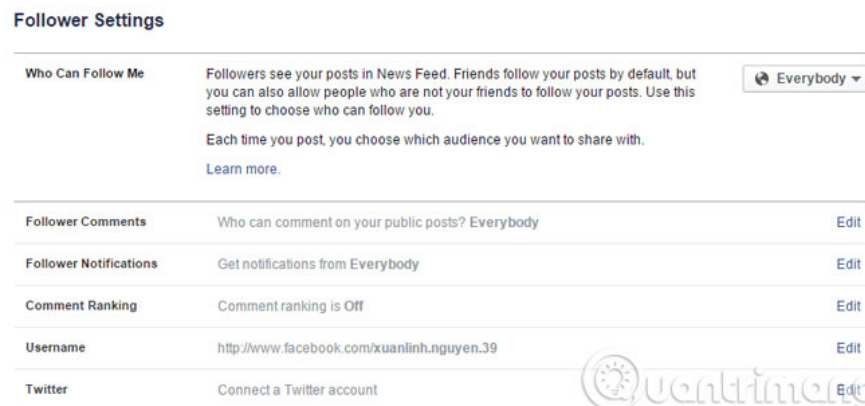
Follower Settings

Who Can Follow Me

Followers see your posts in News Feed. Friends follow your posts by default, but you can also allow people who are not your friends to follow your posts. Use this setting to choose who can follow you.

Each time you post, you choose which audience you want to share with.

Learn more.

Everybody

| | | |
|---|---|---|
| Follower Comments | Who can comment on your public posts? Everybody | Edit |
| Follower Notifications | Get notifications from Everybody | Edit |
| Comment Ranking | Comment ranking is Off | Edit |
| Username | http://www.facebook.com/xuanlinh.nguyen.39 | Edit |
| Twitter | Connect a Twitter account | Edit |

Quantrimang